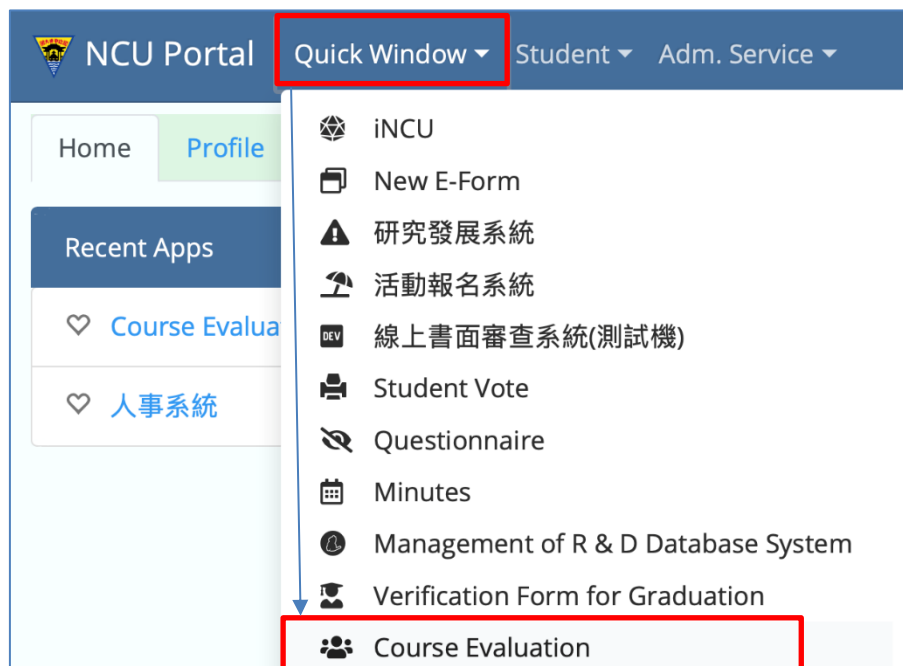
NCU Portal Quick Window Student Adm. Service

Home Profile

Recent Apps

Course Evalua

人事系統

iNCU
New E-Form
研究發展系統
活動報名系統
DEV 線上書面審查系統(測試機)
Student Vote
Questionnaire
Minutes
Management of R & D Database System
Verification Form for Graduation
Course Evaluation